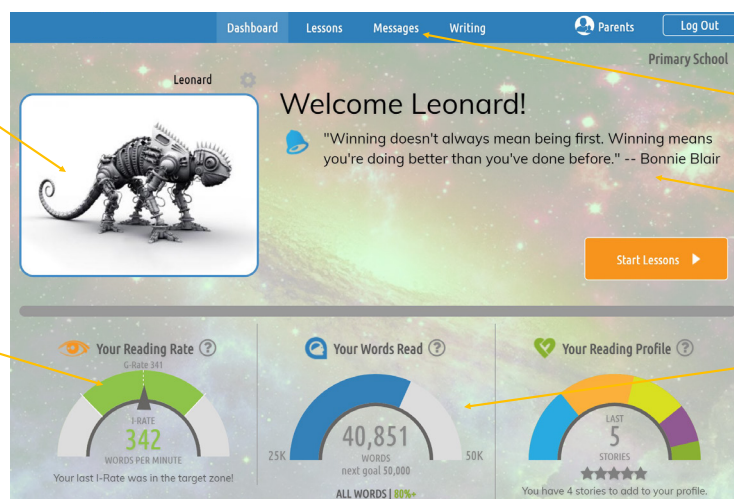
Dashboard Lessons Messages Writing Parents Log Out

Primary School

Leonard

Welcome Leonard!

"Winning doesn't always mean being first. Winning means you're doing better than you've done before." -- Bonnie Blair

Start Lessons

Your Reading Rate ?

G-Rate 341

I-RATE

342

WORDS PER MINUTE

Your last I-Rate was in the target zone!

Your Words Read ?

25K

40,851

WORDS

next goal 50,000

50K

ALL WORDS | 80%+

Your Reading Profile ?

LAST

5

STORIES

You have 4 stories to add to your profile.